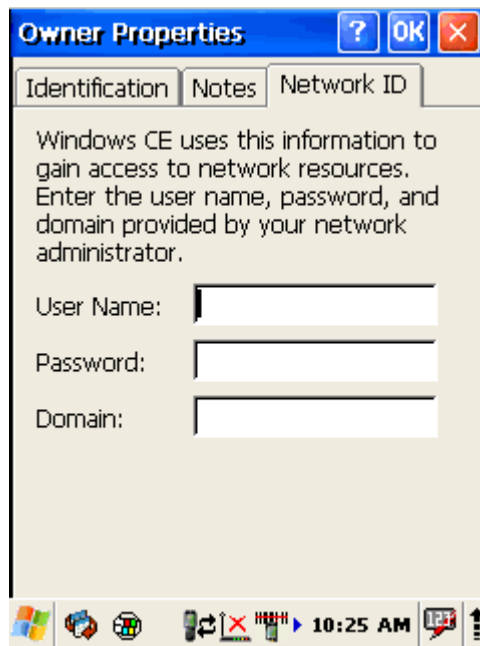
Owner Properties ? OK ×

Identification | Notes | Network ID

Windows CE uses this information to gain access to network resources. Enter the user name, password, and domain provided by your network administrator.

User Name:

Password:

Domain:

10:25 AM